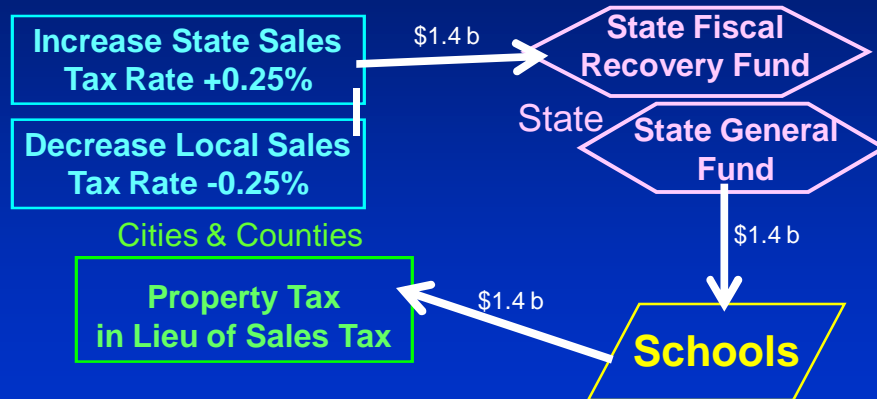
Increase State Sales Tax Rate +0.25%

$1.4 b

State Fiscal Recovery Fund

Decrease Local Sales Tax Rate -0.25%

State

State General Fund

$1.4 b

Cities & Counties

Property Tax in Lieu of Sales Tax

$1.4 b

Schools